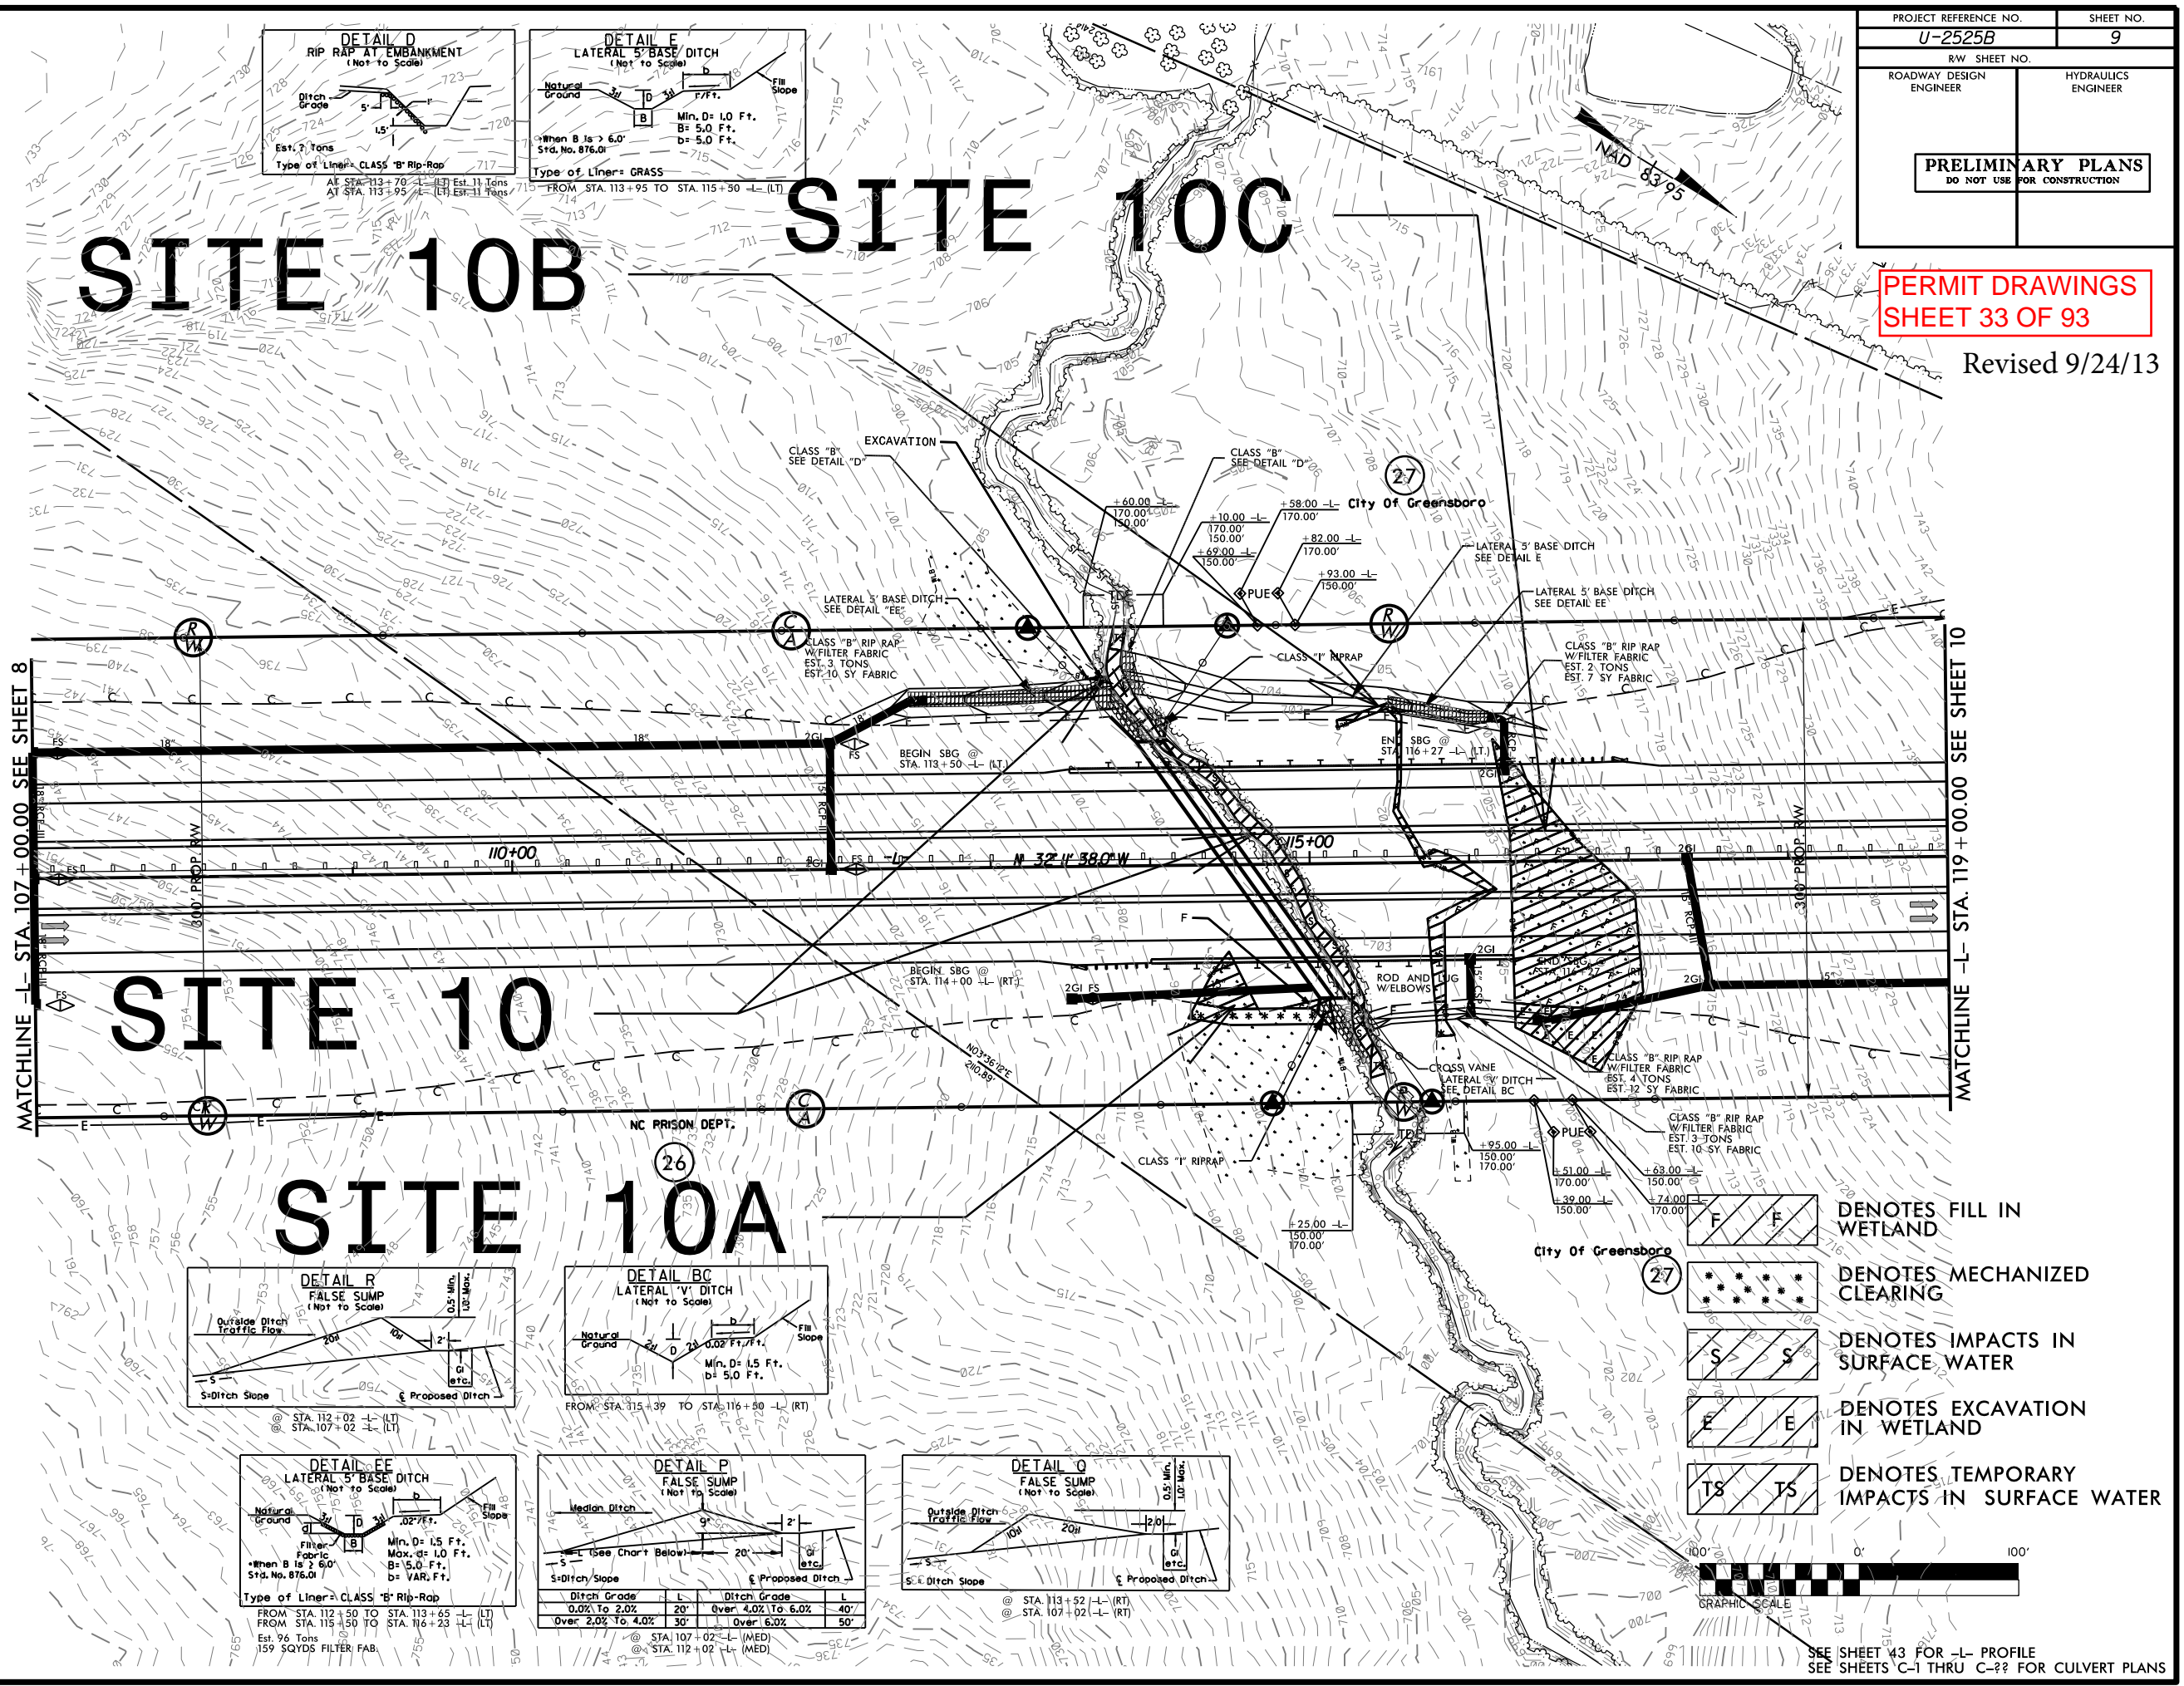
| PROJECT REFERENCE NO. | SHEET NO. |
|---|---|
| U-2525B | 9 |
| R/W SHEET NO. | |
| ROADWAY DESIGN ENGINEER | HYDRAULICS ENGINEER |

PRELIMINARY PLANS
DO NOT USE FOR CONSTRUCTION

PERMIT DRAWINGS
SHEET 33 OF 93

Revised 9/24/13

DETAIL D
RIP RAP AT EMBANKMENT
(Not to Scale)
Ditch Grade
5'
1'
1.5'
Est. ? Tons
Type of Liner= CLASS "B" Rip-Rap
AT STA. 113+70 -L- (LT) Est. 11 Tons
AT STA. 113+95 -L- (LT) Est. 11 Tons

DETAIL E
LATERAL 5' BASE DITCH
(Not to Scale)
Natural Ground
D
B
b
F/Ft.
Fill Slope
*When B is > 6.0'
Std. No. 876.01
Min. D= 1.0 Ft.
B= 5.0 Ft.
b= 5.0 Ft.
Type of Liner= GRASS
FROM STA. 113+95 TO STA. 115+50 -L- (LT)

SITE 10B
SITE 10C
SITE 10
SITE 10A

NAD 83/95

CLASS "B" SEE DETAIL "D"
EXCAVATION
CLASS "B" SEE DETAIL "D"
+60.00 -L- 170.00' 150.00'
+10.00 -L- 170.00' 150.00'
+69.00 -L- 150.00'
+58.00 -L- 170.00'
+82.00 -L- 170.00'
+93.00 -L- 150.00'
City Of Greensboro
27
PUE
LATERAL 5' BASE DITCH SEE DETAIL E
LATERAL 5' BASE DITCH SEE DETAIL "EE"
LATERAL 5' BASE DITCH SEE DETAIL EE
CLASS "B" RIP RAP W/FILTER FABRIC EST. 3 TONS EST. 10 SY FABRIC
CLASS "I" RIPRAP
CLASS "B" RIP RAP W/FILTER FABRIC EST. 2 TONS EST. 7 SY FABRIC
BEGIN SBG @ STA. 113+50 -L- (LT)
END SBG @ STA. 116+27 -L- (LT)
110+00
115+00
N 32° 11' 38.0" W
300' PROP R/W
BEGIN SBG @ STA. 114+00 -L- (RT)
END SBG @ STA. 116+27 -L- (RT)
ROD AND LUG W/ELBOWS
CROSS VANE
LATERAL "V" DITCH SEE DETAIL BC
CLASS "B" RIP RAP W/FILTER FABRIC EST. 4 TONS EST. 12 SY FABRIC
CLASS "B" RIP RAP W/FILTER FABRIC EST. 3 TONS EST. 10 SY FABRIC
NC PRISON DEPT.
26
CLASS "I" RIPRAP
+95.00 -L- 150.00' 170.00'
+51.00 -L- 170.00'
+39.00 -L- 150.00'
+63.00 -L- 150.00'
+74.00 -L- 170.00'
+25.00 -L- 150.00' 170.00'
City Of Greensboro
27
N03°36'12"E 2110.89'

MATCHLINE -L- STA. 107+00.00 SEE SHEET 8
MATCHLINE -L- STA. 119+00.00 SEE SHEET 10

DETAIL R
FALSE SUMP
(Not to Scale)
Outside Ditch Traffic Flow
20:1
10:1
2'
0.5' Min.
1.0' Max.
S
S=Ditch Slope
GI etc.
℄ Proposed Ditch
@ STA. 112+02 -L- (LT)
@ STA. 107+02 -L- (LT)

DETAIL BC
LATERAL "V" DITCH
(Not to Scale)
Natural Ground
2:1
D
2:1
b
0.02 Ft/Ft.
Fill Slope
Min. D= 1.5 Ft.
b= 5.0 Ft.
FROM STA. 115+39 TO STA. 116+50 -L- (RT)

DETAIL EE
LATERAL 5' BASE DITCH
(Not to Scale)
Natural Ground
Filter Fabric
*When B is ≥ 6.0'
Std. No. 876.01
Min. D= 1.5 Ft.
Max. d= 1.0 Ft.
B= 5.0 Ft.
b= VAR. Ft.
.02"/Ft.
Fill Slope
Type of Liner= CLASS "B" Rip-Rap
FROM STA. 112+50 TO STA. 113+65 -L- (LT)
FROM STA. 115+50 TO STA. 116+23 -L- (LT)
Est. 96 Tons
159 SQYDS FILTER FAB.

DETAIL P
FALSE SUMP
(Not to Scale)
Median Ditch
9:1
2'
L (See Chart Below)
20'
S
S=Ditch Slope
GI etc.
℄ Proposed Ditch

| Ditch Grade | L | Ditch Grade | L |
|---|---|---|---|
| 0.0% To 2.0% | 20' | Over 4.0% To 6.0% | 40' |
| Over 2.0% To 4.0% | 30' | Over 6.0% | 50' |

@ STA. 107+02 -L- (MED)
@ STA. 112+02 -L- (MED)

DETAIL Q
FALSE SUMP
(Not to Scale)
Outside Ditch Traffic Flow
10:1
20:1
2.0'
0.5' Min.
1.0' Max.
S
S=Ditch Slope
GI etc.
℄ Proposed Ditch
@ STA. 113+52 -L- (RT)
@ STA. 107+02 -L- (RT)

DENOTES FILL IN WETLAND
DENOTES MECHANIZED CLEARING
DENOTES IMPACTS IN SURFACE WATER
DENOTES EXCAVATION IN WETLAND
DENOTES TEMPORARY IMPACTS IN SURFACE WATER

100' 0' 100'
GRAPHIC SCALE

SEE SHEET 43 FOR -L- PROFILE
SEE SHEETS C-1 THRU C-?? FOR CULVERT PLANS